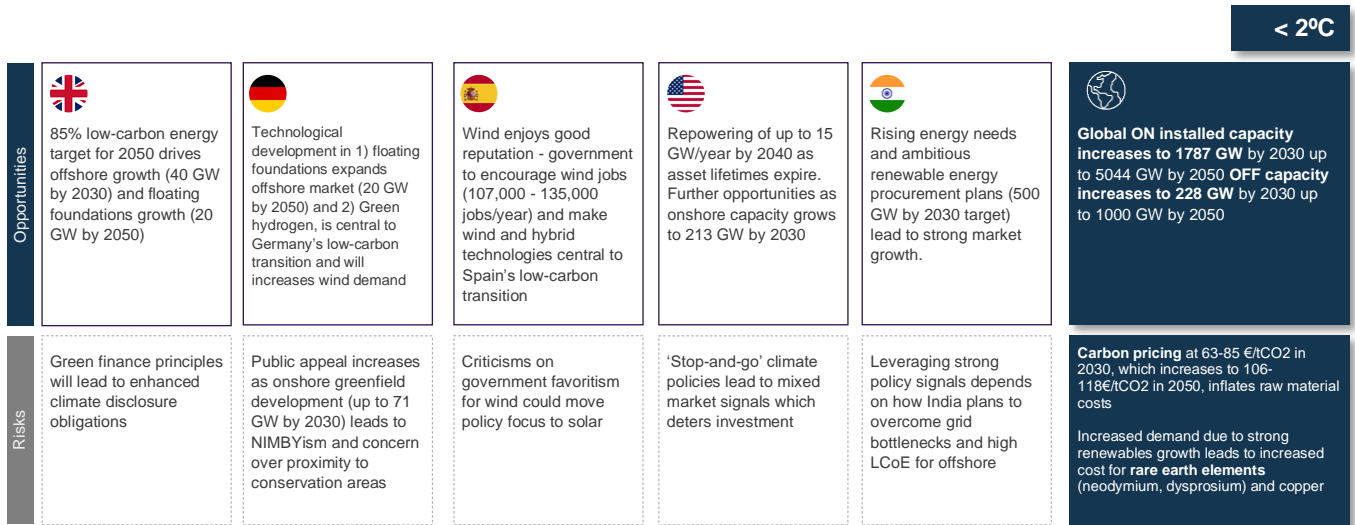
< 2ºC

Opportunities

85% low-carbon energy target for 2050 drives offshore growth (40 GW by 2030) and floating foundations growth (20 GW by 2050)

Technological development in 1) floating foundations expands offshore market (20 GW by 2050) and 2) Green hydrogen, is central to Germany's low-carbon transition and will increases wind demand

Wind enjoys good reputation - government to encourage wind jobs (107,000 - 135,000 jobs/year) and make wind and hybrid technologies central to Spain's low-carbon transition

Repowering of up to 15 GW/year by 2040 as asset lifetimes expire. Further opportunities as onshore capacity grows to 213 GW by 2030

Rising energy needs and ambitious renewable energy procurement plans (500 GW by 2030 target) lead to strong market growth.

Global ON installed capacity increases to 1787 GW by 2030 up to 5044 GW by 2050 OFF capacity increases to 228 GW by 2030 up to 1000 GW by 2050

Risks

Green finance principles will lead to enhanced climate disclosure obligations

Public appeal increases as onshore greenfield development (up to 71 GW by 2030) leads to NIMBYism and concern over proximity to conservation areas

Criticisms on government favoritism for wind could move policy focus to solar

'Stop-and-go' climate policies lead to mixed market signals which deters investment

Leveraging strong policy signals depends on how India plans to overcome grid bottlenecks and high LCoE for offshore

Carbon pricing at 63-85 €/tCO2 in 2030, which increases to 106-118€/tCO2 in 2050, inflates raw material costs

Increased demand due to strong renewables growth leads to increased cost for rare earth elements (neodymium, dysprosium) and copper